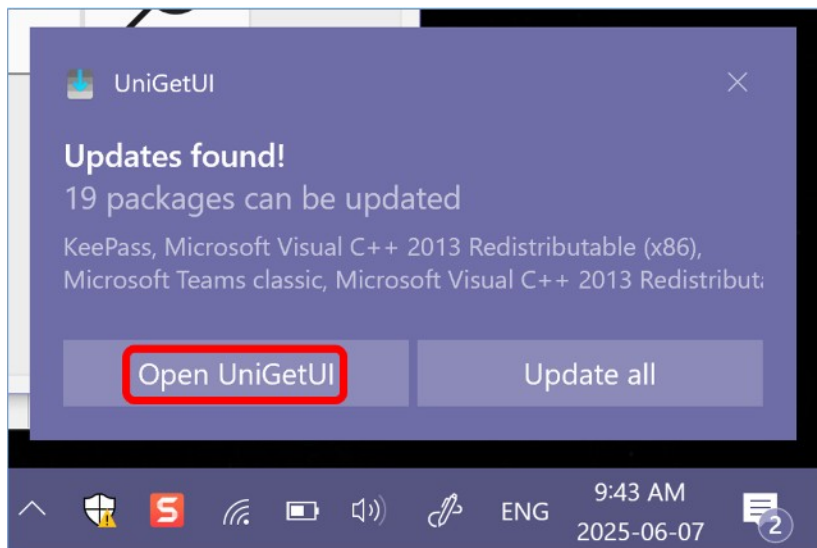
UniGetUI

Updates found!
19 packages can be updated
KeePass, Microsoft Visual C++ 2013 Redistributable (x86), Microsoft Teams classic, Microsoft Visual C++ 2013 Redistribut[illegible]

Open UniGetUI
Update all

S
ENG
9:43 AM
2025-06-07
2